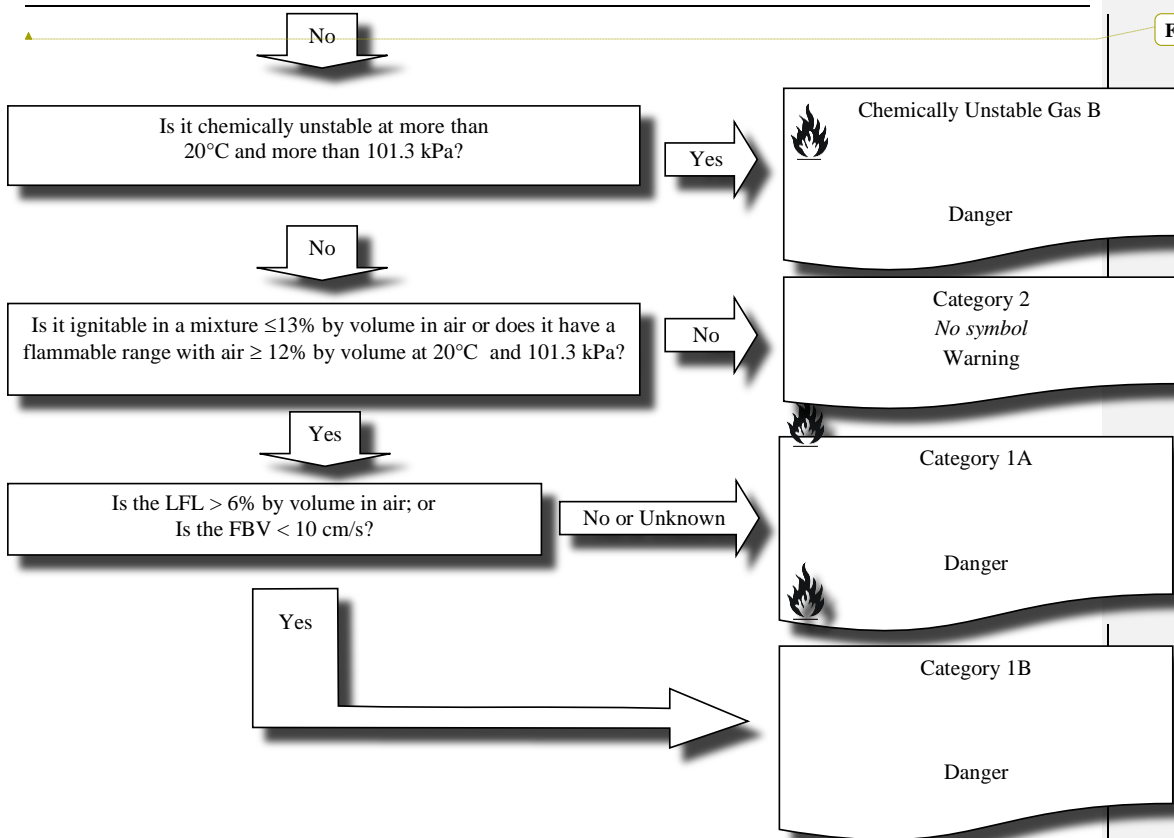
No

Is it chemically unstable at more than 20°C and more than 101.3 kPa?

Yes

Chemically Unstable Gas B

Danger

No

Is it ignitable in a mixture ≤13% by volume in air or does it have a flammable range with air ≥ 12% by volume at 20°C and 101.3 kPa?

No

Category 2
*No symbol*
Warning

Yes

Is the LFL > 6% by volume in air; or
Is the FBV < 10 cm/s?

No or Unknown

Category 1A

Danger

Yes

Category 1B

Danger

F